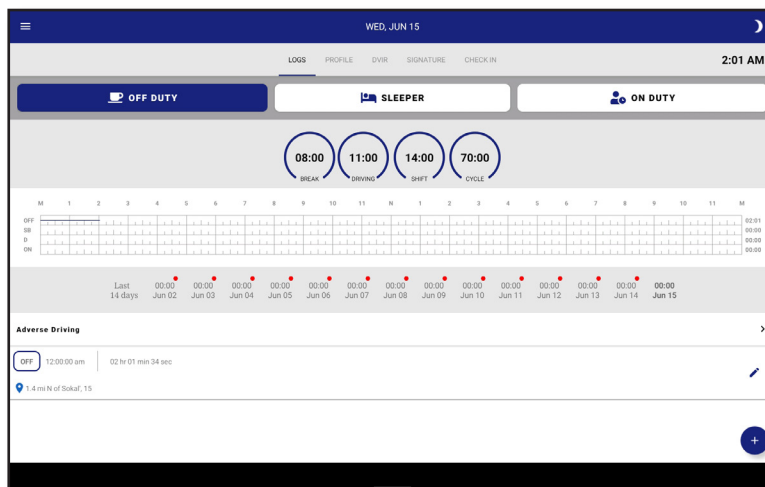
WED, JUN 15

LOGS PROFILE DVIR SIGNATURE CHECK IN

2:01 AM

OFF DUTY

SLEEPER

ON DUTY

08:00 BREAK

11:00 DRIVING

14:00 SHIFT

70:00 CYCLE

M 1 2 3 4 5 6 7 8 9 10 11 N 1 2 3 4 5 6 7 8 9 10 11 M

OFF
SB
D
ON

02:01
00:00
00:00
00:00

Last 14 days

| 00:00 | 00:00 | 00:00 | 00:00 | 00:00 | 00:00 | 00:00 | 00:00 | 00:00 | 00:00 | 00:00 | 00:00 | 00:00 | 00:00 |
|---|---|---|---|---|---|---|---|---|---|---|---|---|---|
| Jun 02 | Jun 03 | Jun 04 | Jun 05 | Jun 06 | Jun 07 | Jun 08 | Jun 09 | Jun 10 | Jun 11 | Jun 12 | Jun 13 | Jun 14 | Jun 15 |

Adverse Driving

OFF 12:00:00 am 02 hr 01 min 34 sec

1.4 mi N of Sokal', 15